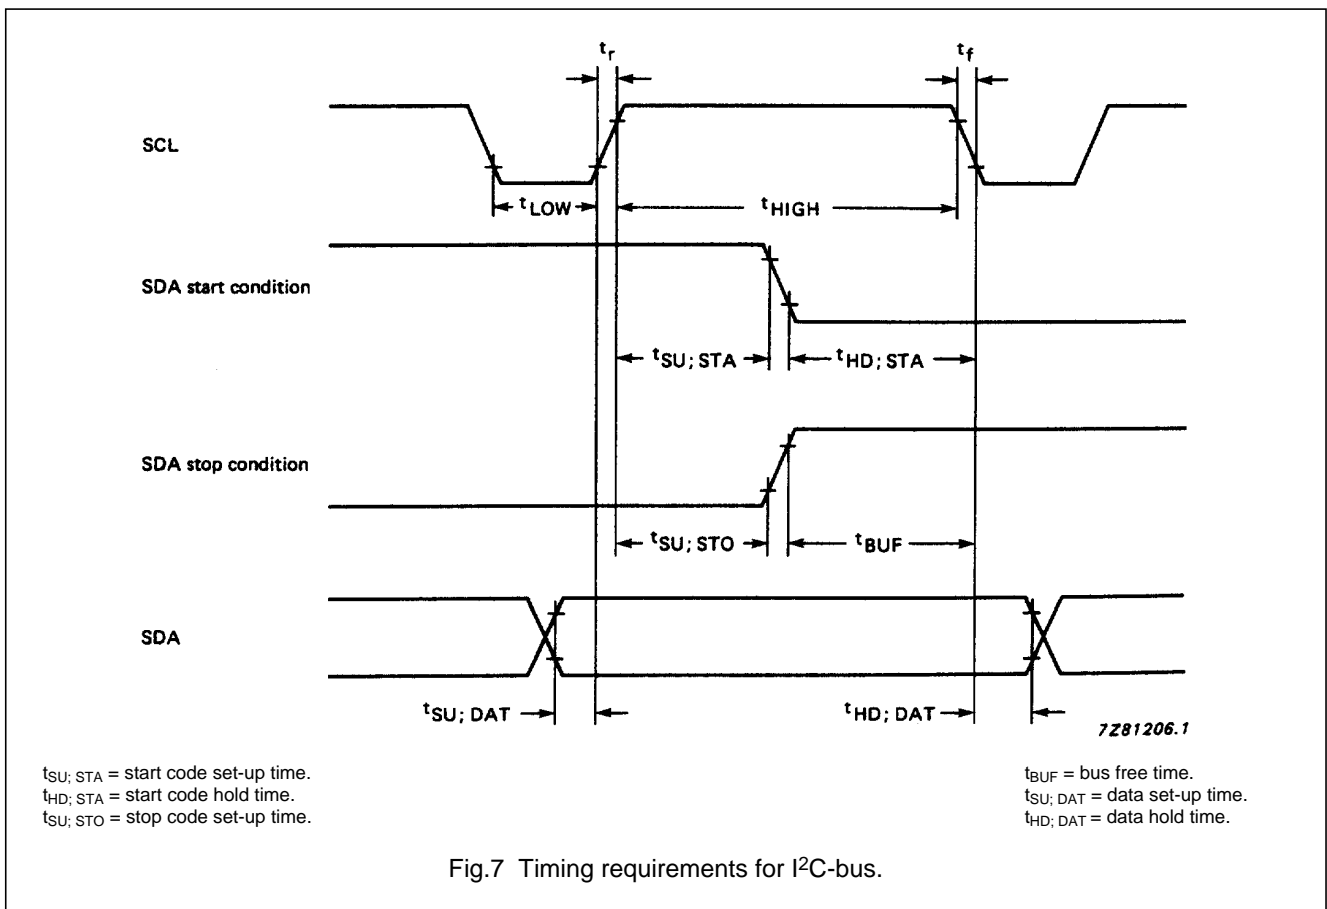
$t_r$

$t_f$

SCL

$t_{LOW}$

$t_{HIGH}$

SDA start condition

$t_{SU;\,STA}$

$t_{HD;\,STA}$

SDA stop condition

$t_{SU;\,STO}$

$t_{BUF}$

SDA

$t_{SU;\,DAT}$

$t_{HD;\,DAT}$

7Z81206.1

$t_{SU;\,STA}$ = start code set-up time.
$t_{HD;\,STA}$ = start code hold time.
$t_{SU;\,STO}$ = stop code set-up time.

$t_{BUF}$ = bus free time.
$t_{SU;\,DAT}$ = data set-up time.
$t_{HD;\,DAT}$ = data hold time.

Fig.7 Timing requirements for $I^2C$-bus.